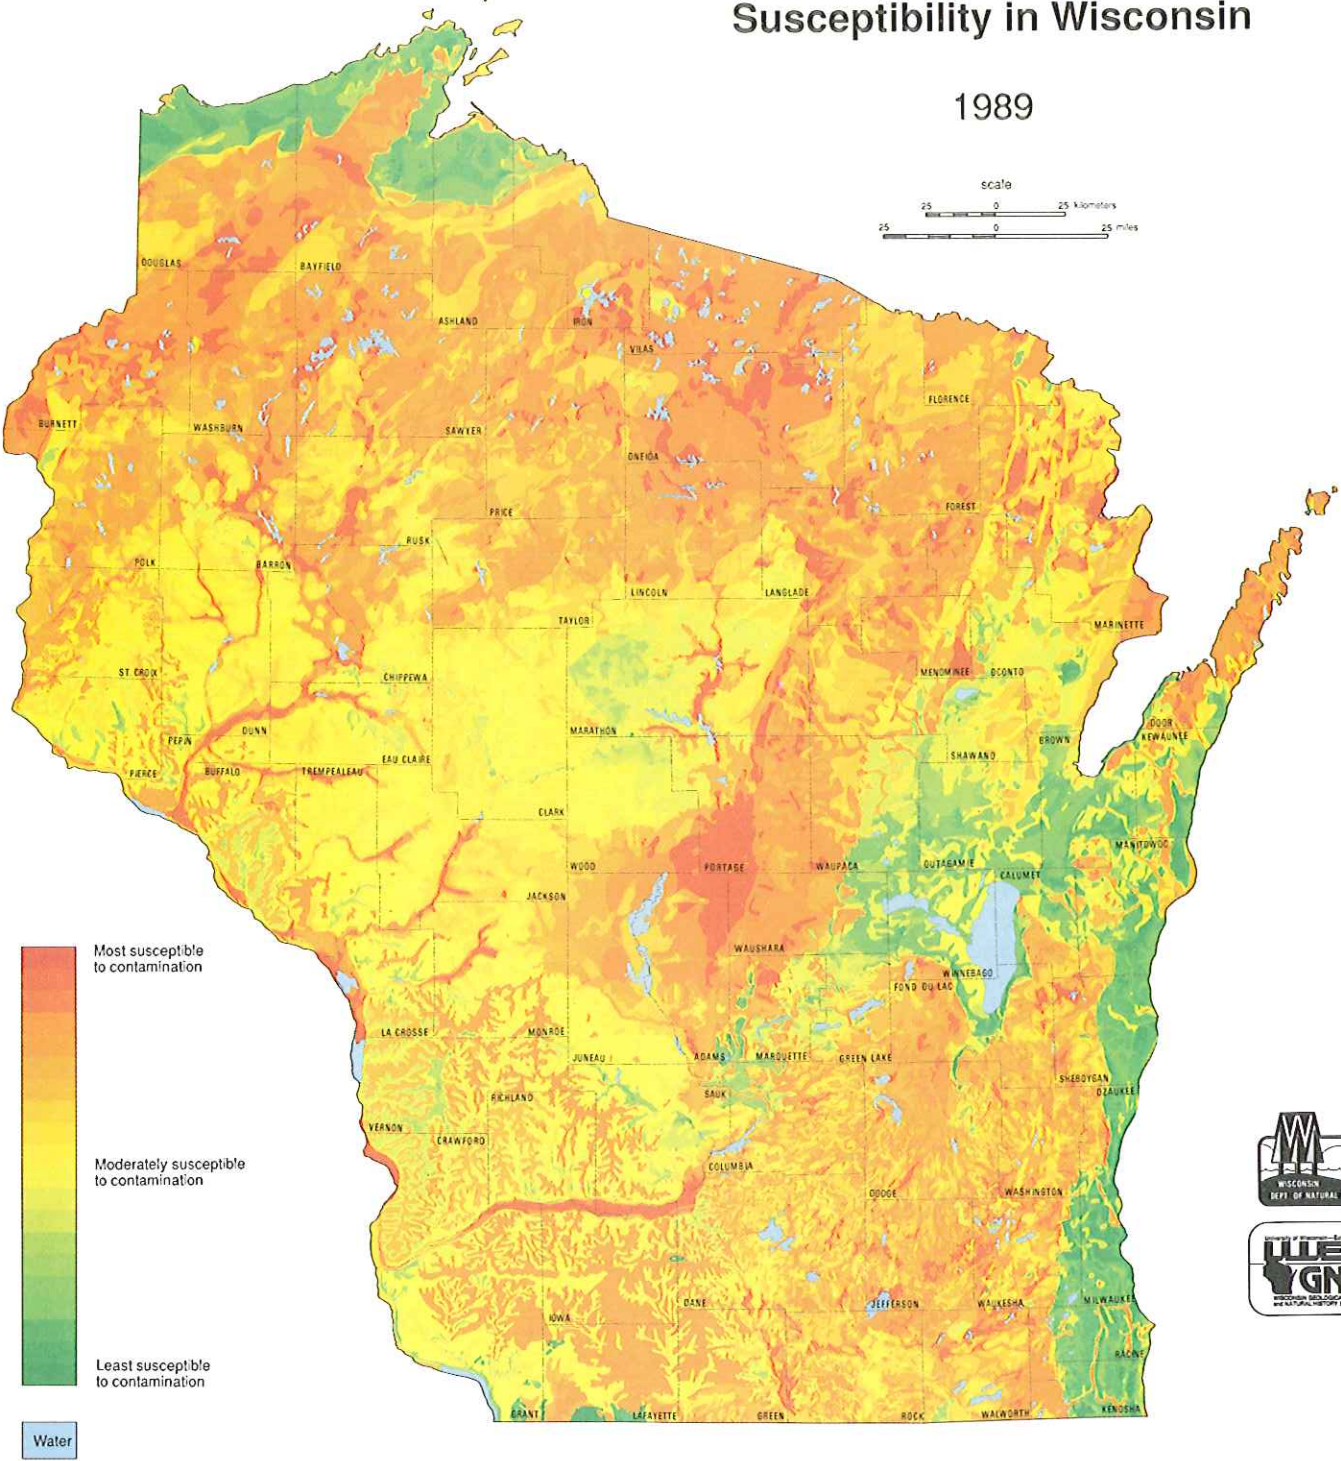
Susceptibility in Wisconsin

1989

scale

25 0 25 kilometers

25 0 25 miles

DOUGLAS
BAYFIELD
ASHLAND
IRON
VILAS
BURNETT
WASHBURN
SAWYER
ONEIDA
FLORENCE
PRICE
FOREST
RUSK
POLK
BARRON
LINCOLN
LANGLADE
TAYLOR
MARINETTE
ST. CROIX
CHIPPEWA
MENOMINEE
OCONTO
DUNN
MARATHON
DOOR
KEWAUNEE
PEPIN
EAU CLAIRE
SHAWANO
BROWN
PIERCE
BUFFALO
TREMPEALEAU
CLARK
MANITOWOC
WOOD
PORTAGE
WAUPACA
OUTAGAMIE
CALUMET
JACKSON
WAUSHARA
WINNEBAGO
FOND DU LAC
LA CROSSE
MONROE
JUNEAU
ADAMS
MARQUETTE
GREEN LAKE
SHEBOYGAN
OZAUKEE
RICHLAND
SAUK
VERNON
CRAWFORD
COLUMBIA
DODGE
WASHINGTON
DANE
JEFFERSON
WAUKESHA
MILWAUKEE
IOWA
RACINE
GRANT
LAFAYETTE
GREEN
ROCK
WALWORTH
KENOSHA

Most susceptible to contamination

Moderately susceptible to contamination

Least susceptible to contamination

Water

WISCONSIN DEPT. OF NATURAL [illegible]

University of Wisconsin—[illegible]
WGN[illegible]
WISCONSIN GEOLOGICAL and NATURAL HISTORY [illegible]